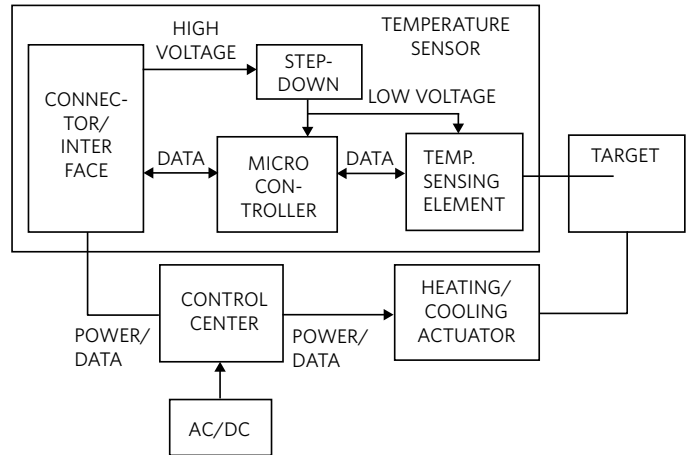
TEMPERATURE SENSOR

HIGH VOLTAGE

STEP-DOWN

LOW VOLTAGE

CONNECTOR/ INTER FACE

DATA

MICRO CONTROLLER

DATA

TEMP. SENSING ELEMENT

TARGET

CONTROL CENTER

HEATING/ COOLING ACTUATOR

POWER/ DATA

POWER/ DATA

AC/DC